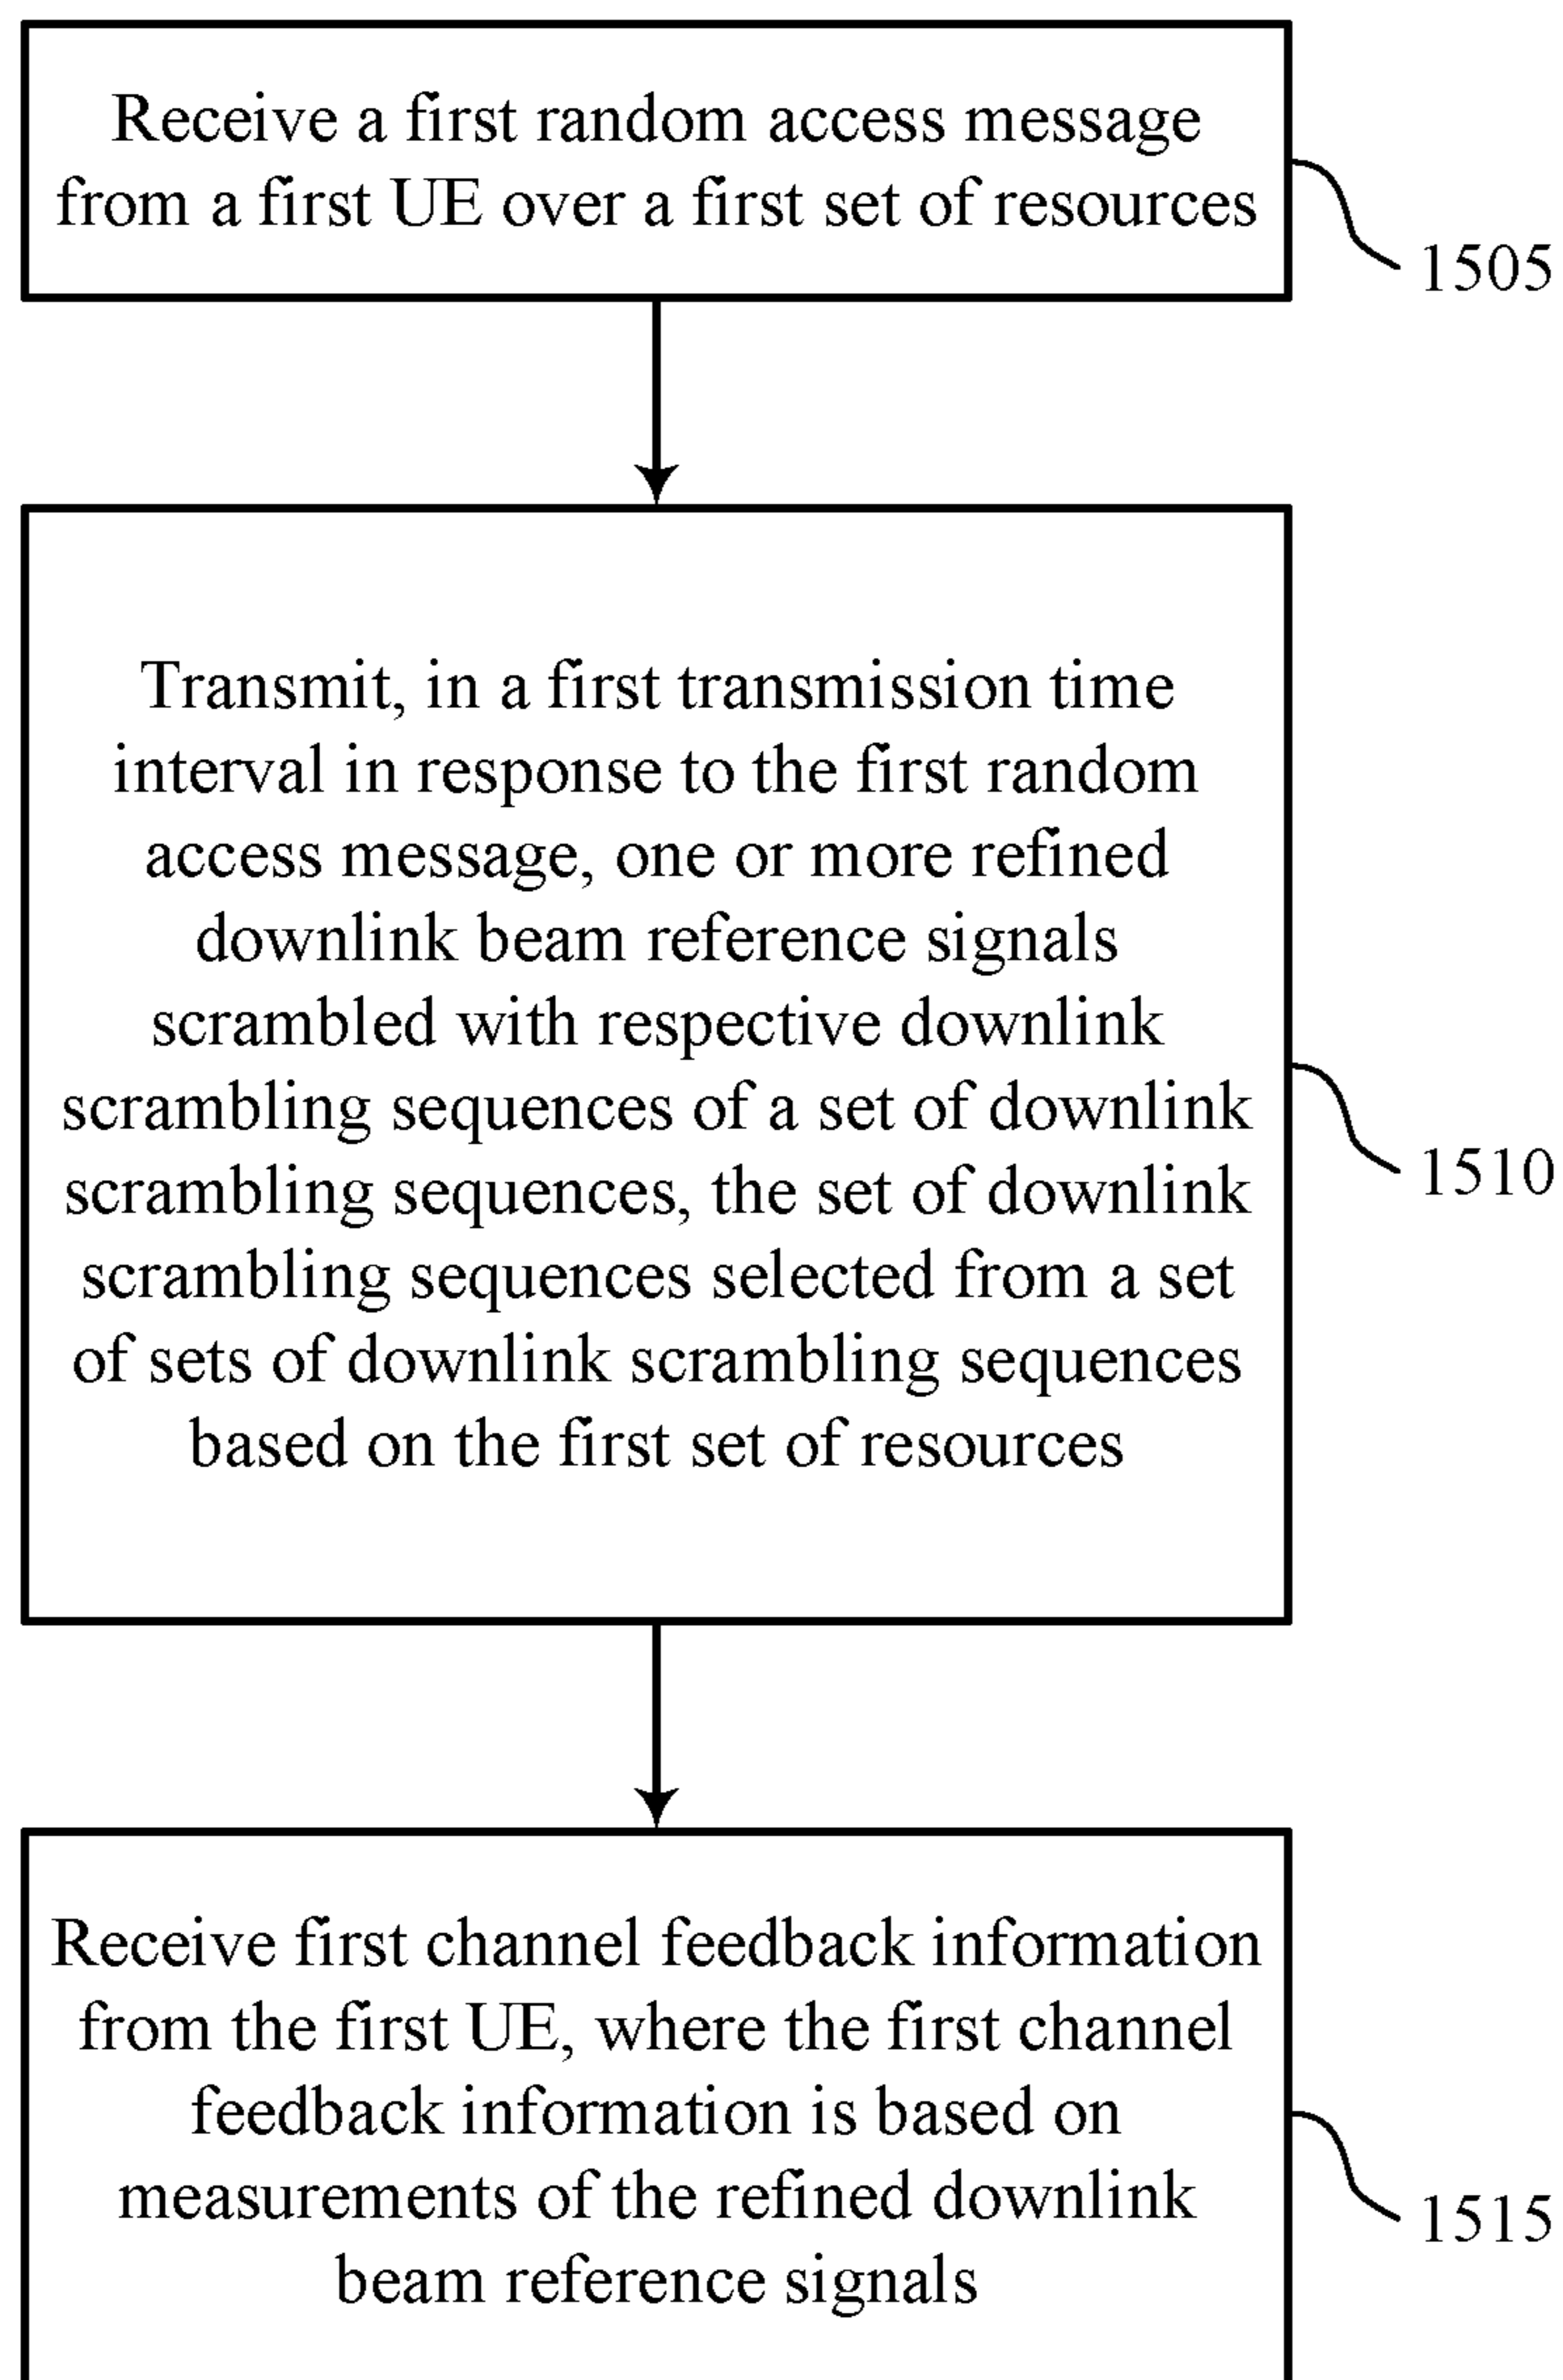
Receive a first random access message from a first UE over a first set of resources

1505

Transmit, in a first transmission time interval in response to the first random access message, one or more refined downlink beam reference signals scrambled with respective downlink scrambling sequences of a set of downlink scrambling sequences, the set of downlink scrambling sequences selected from a set of sets of downlink scrambling sequences based on the first set of resources

1510

Receive first channel feedback information from the first UE, where the first channel feedback information is based on measurements of the refined downlink beam reference signals

1515